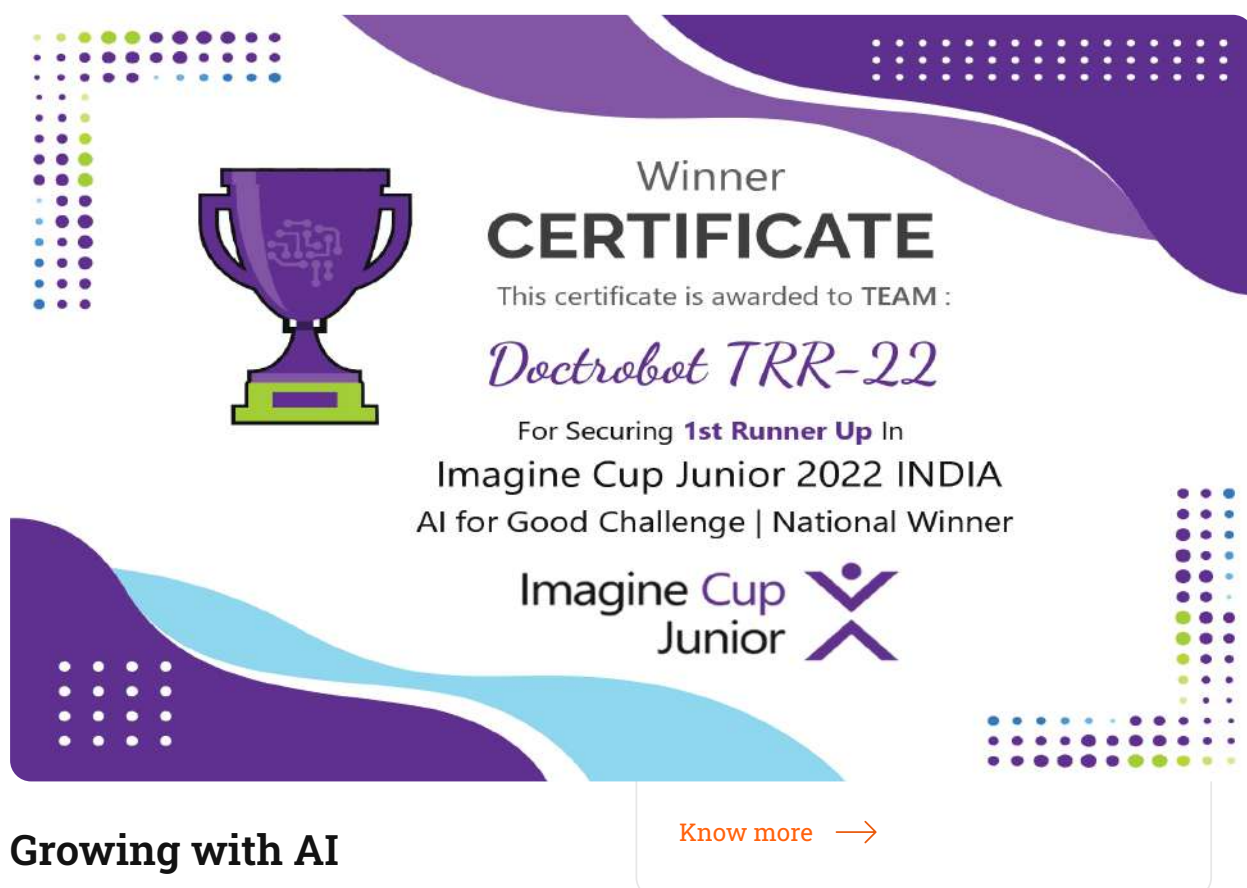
Winner
CERTIFICATE
This certificate is awarded to TEAM :

Doctrobot TRR-22

For Securing 1st Runner Up In
Imagine Cup Junior 2022 INDIA
AI for Good Challenge | National Winner

Imagine Cup
Junior

Growing with AI

Know more →